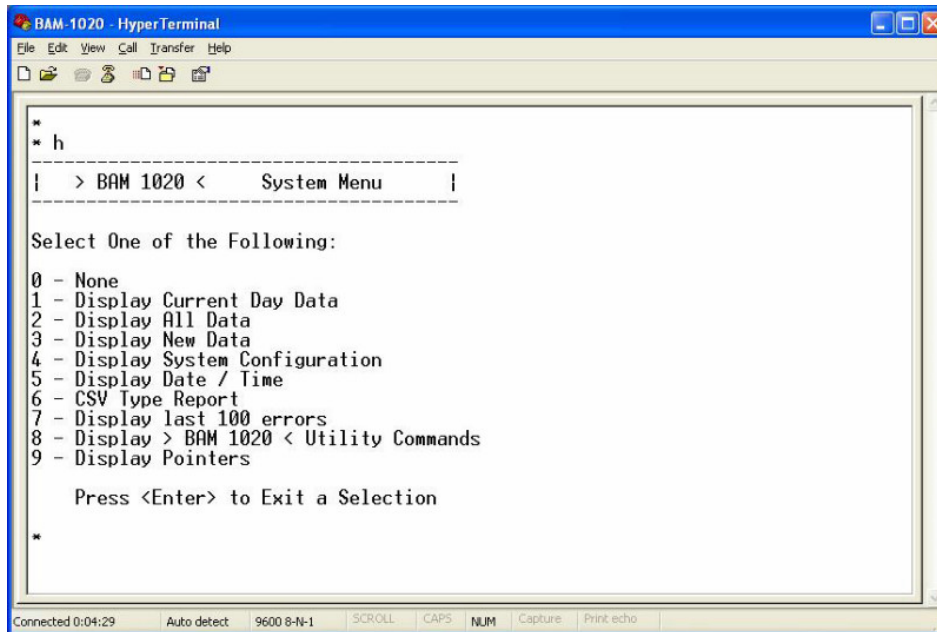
BAM-1020 - HyperTerminal

File Edit View Call Transfer Help

*
* h
---------------------------------------
| > BAM 1020 < System Menu |
---------------------------------------

Select One of the Following:

0 - None
1 - Display Current Day Data
2 - Display All Data
3 - Display New Data
4 - Display System Configuration
5 - Display Date / Time
6 - CSV Type Report
7 - Display last 100 errors
8 - Display > BAM 1020 < Utility Commands
9 - Display Pointers

Press <Enter> to Exit a Selection

*

Connected 0:04:29 Auto detect 9600 8-N-1 SCROLL CAPS NUM Capture Print echo